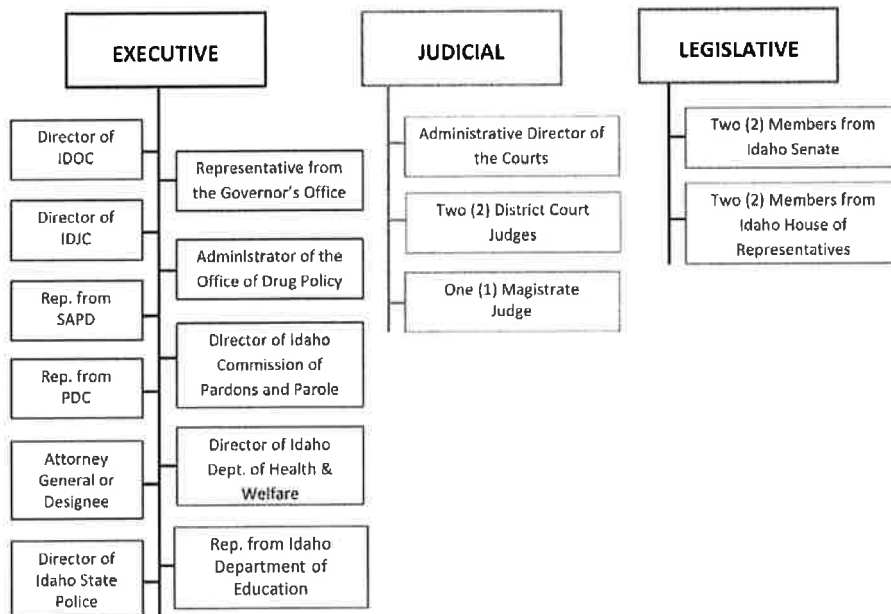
EXECUTIVE

Director of IDOC

Representative from the Governor's Office

Director of IDJC

Administrator of the Office of Drug Policy

Rep. from SAPD

Director of Idaho Commission of Pardons and Parole

Rep. from PDC

Director of Idaho Dept. of Health & Welfare

Attorney General or Designee

Rep. from Idaho Department of Education

Director of Idaho State Police

JUDICIAL

Administrative Director of the Courts

Two (2) District Court Judges

One (1) Magistrate Judge

LEGISLATIVE

Two (2) Members from Idaho Senate

Two (2) Members from Idaho House of Representatives